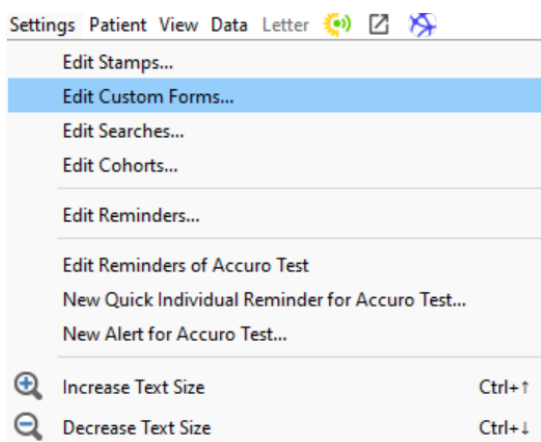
Settings Patient View Data Letter

Edit Stamps...

Edit Custom Forms...

Edit Searches...

Edit Cohorts...

Edit Reminders...

Edit Reminders of Accuro Test

New Quick Individual Reminder for Accuro Test...

New Alert for Accuro Test...

Increase Text Size Ctrl+↑

Decrease Text Size Ctrl+↓